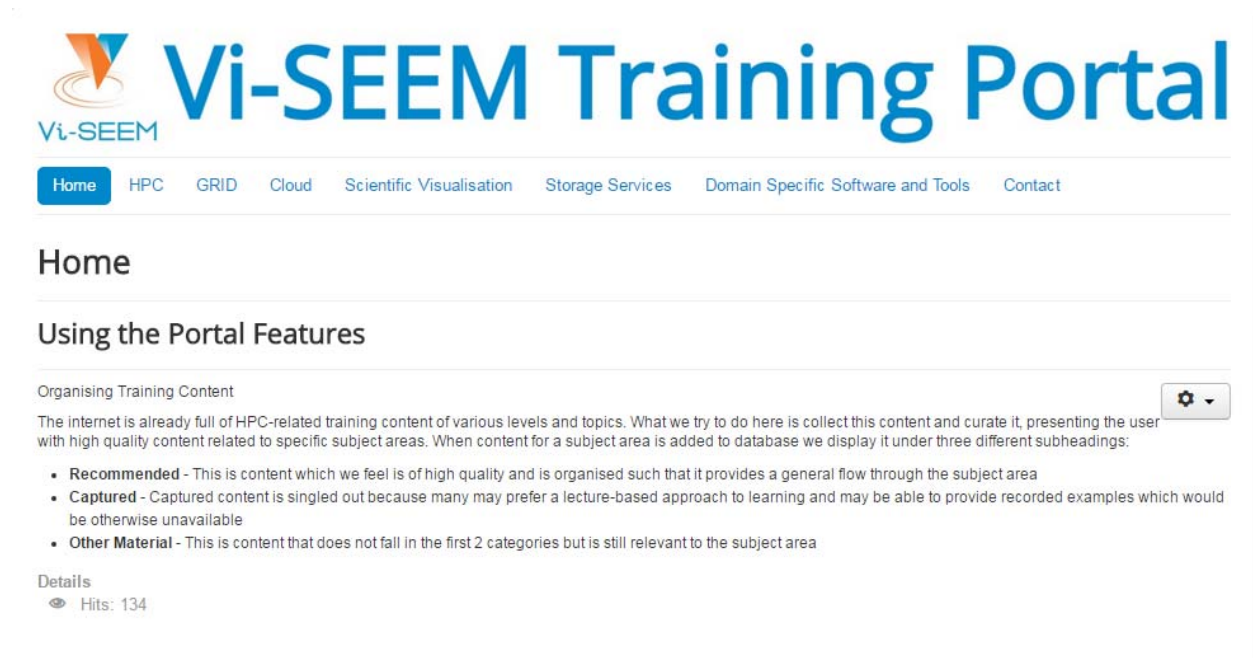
Vi-SEEM

Vi-SEEM Training Portal

Home HPC GRID Cloud Scientific Visualisation Storage Services Domain Specific Software and Tools Contact

Home

Using the Portal Features

Organising Training Content

The internet is already full of HPC-related training content of various levels and topics. What we try to do here is collect this content and curate it, presenting the user with high quality content related to specific subject areas. When content for a subject area is added to database we display it under three different subheadings:

- **Recommended** - This is content which we feel is of high quality and is organised such that it provides a general flow through the subject area
- **Captured** - Captured content is singled out because many may prefer a lecture-based approach to learning and may be able to provide recorded examples which would be otherwise unavailable
- **Other Material** - This is content that does not fall in the first 2 categories but is still relevant to the subject area

Details
Hits: 134